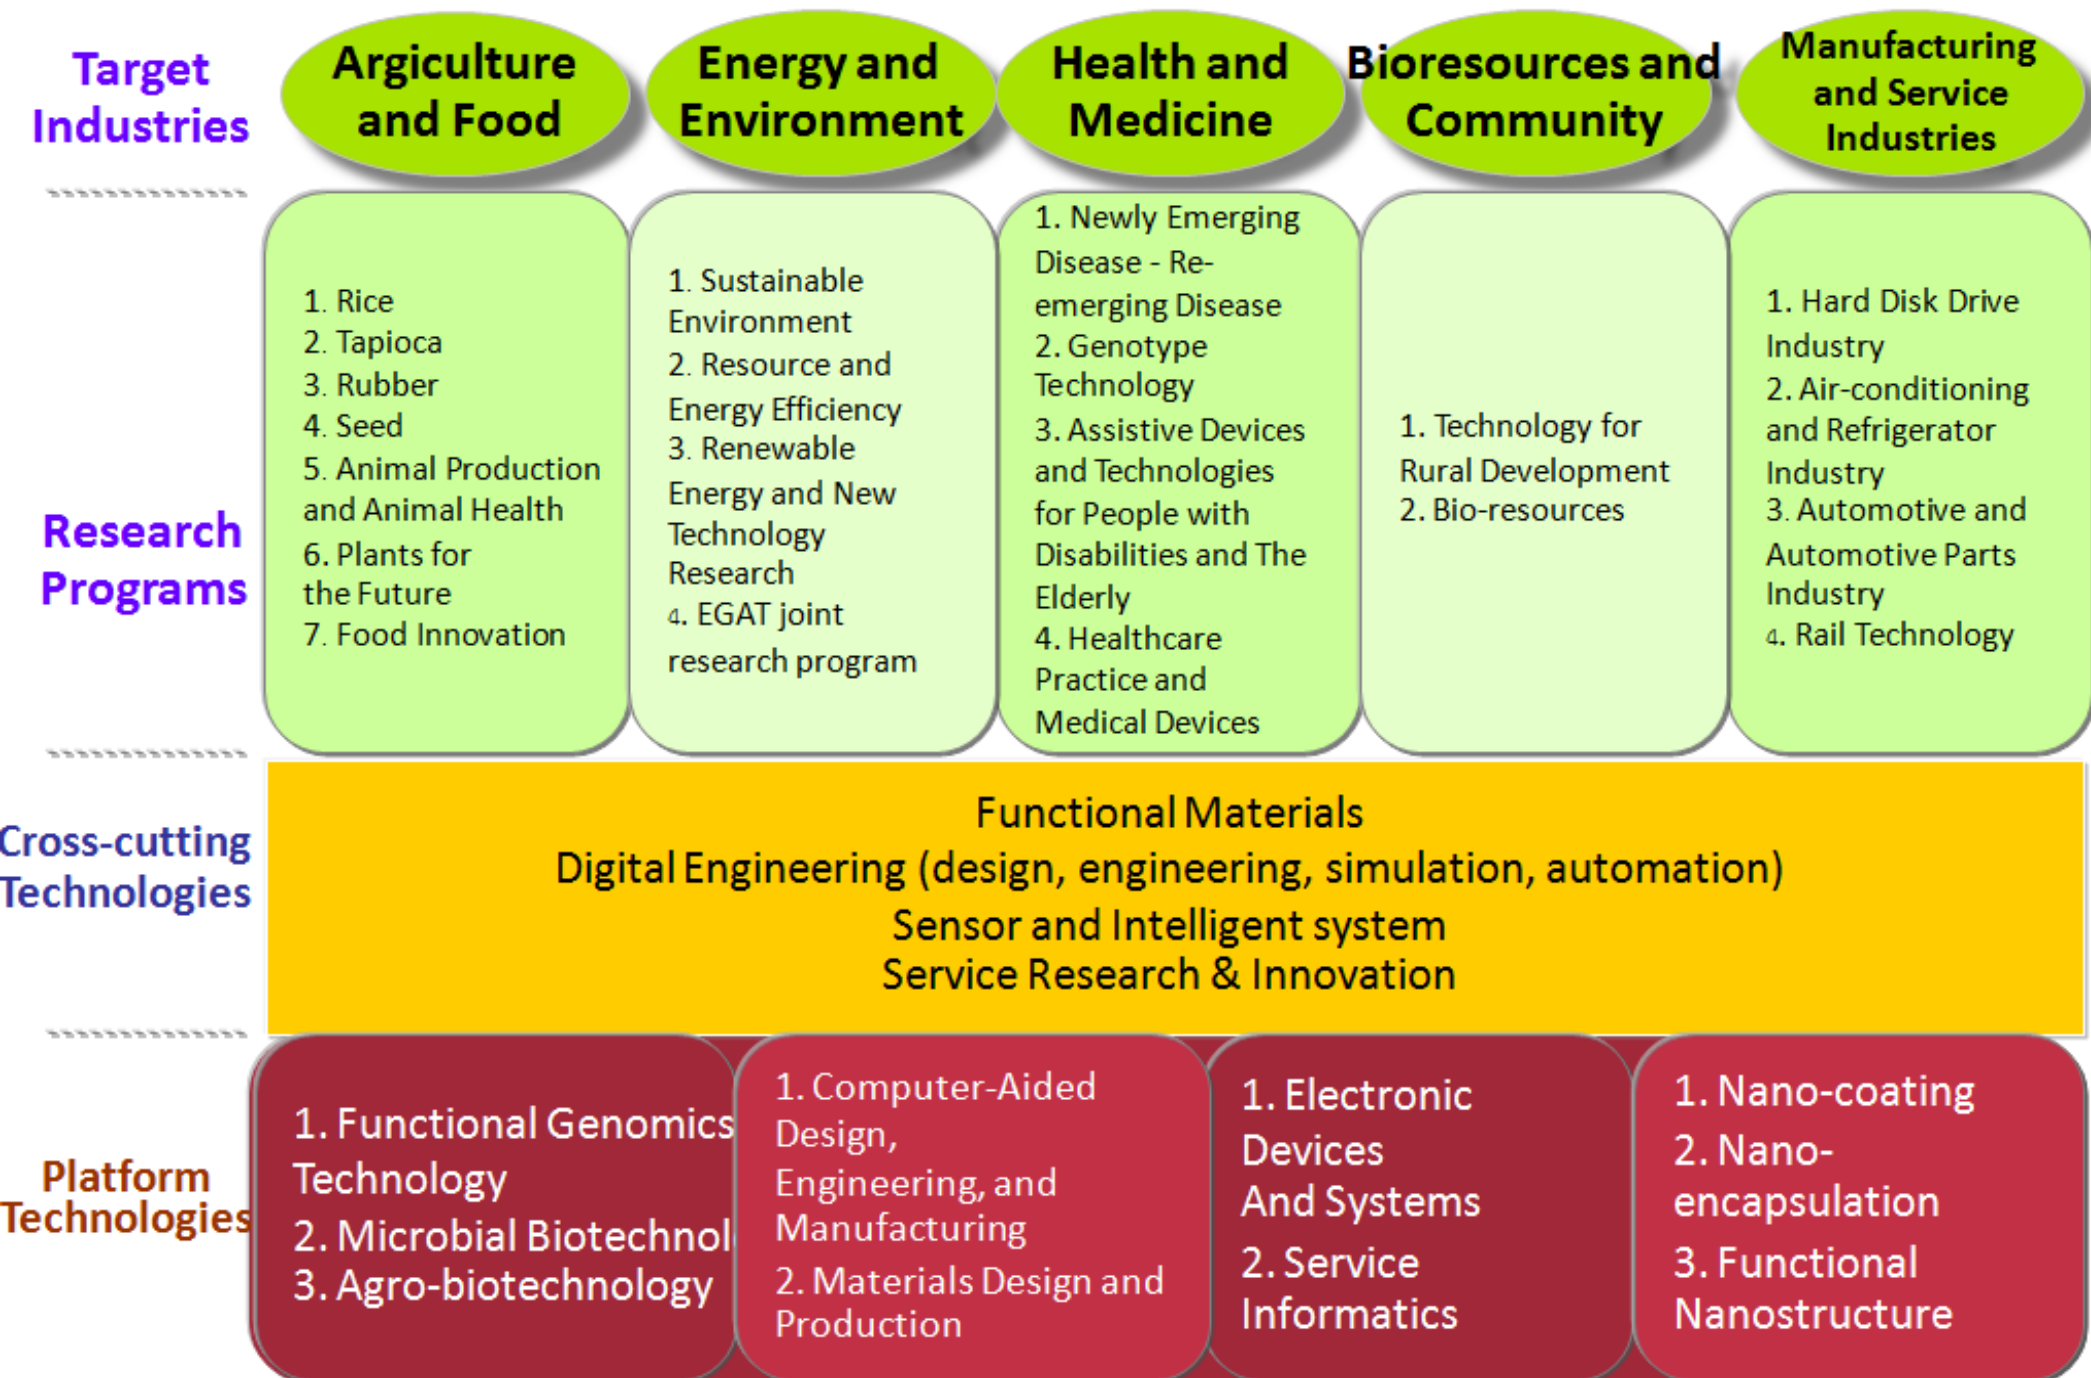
Target Industries

Argiculture and Food

Energy and Environment

Health and Medicine

Bioresources and Community

Manufacturing and Service Industries

Research Programs

1. Rice
2. Tapioca
3. Rubber
4. Seed
5. Animal Production and Animal Health
6. Plants for the Future
7. Food Innovation

1. Sustainable Environment
2. Resource and Energy Efficiency
3. Renewable Energy and New Technology Research
4. EGAT joint research program

1. Newly Emerging Disease - Re-emerging Disease
2. Genotype Technology
3. Assistive Devices and Technologies for People with Disabilities and The Elderly
4. Healthcare Practice and Medical Devices

1. Technology for Rural Development
2. Bio-resources

1. Hard Disk Drive Industry
2. Air-conditioning and Refrigerator Industry
3. Automotive and Automotive Parts Industry
4. Rail Technology

Cross-cutting Technologies

Functional Materials
Digital Engineering (design, engineering, simulation, automation)
Sensor and Intelligent system
Service Research & Innovation

Platform Technologies

1. Functional Genomics Technology
2. Microbial Biotechnol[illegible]
3. Agro-biotechnology

1. Computer-Aided Design, Engineering, and Manufacturing
2. Materials Design and Production

1. Electronic Devices And Systems
2. Service Informatics

1. Nano-coating
2. Nano-encapsulation
3. Functional Nanostructure